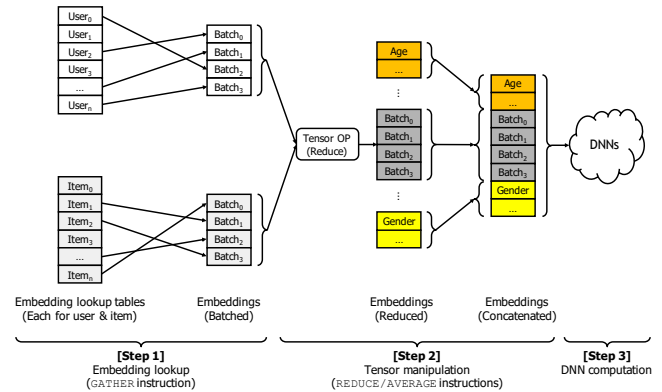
$User_0$
$User_1$
$User_2$
$User_3$
...
$User_n$

$Batch_0$
$Batch_1$
$Batch_2$
$Batch_3$

$Item_0$
$Item_1$
$Item_2$
$Item_3$
...
$Item_n$

$Batch_0$
$Batch_1$
$Batch_2$
$Batch_3$

Tensor OP (Reduce)

Age
...
⋮
$Batch_0$
$Batch_1$
$Batch_2$
$Batch_3$
⋮
Gender
...

Age
...
$Batch_0$
$Batch_1$
$Batch_2$
$Batch_3$
Gender
...

DNNs

Embedding lookup tables (Each for user & item)

Embeddings (Batched)

Embeddings (Reduced)

Embeddings (Concatenated)

[Step 1]
Embedding lookup
(GATHER instruction)

[Step 2]
Tensor manipulation
(REDUCE/AVERAGE instructions)

[Step 3]
DNN computation